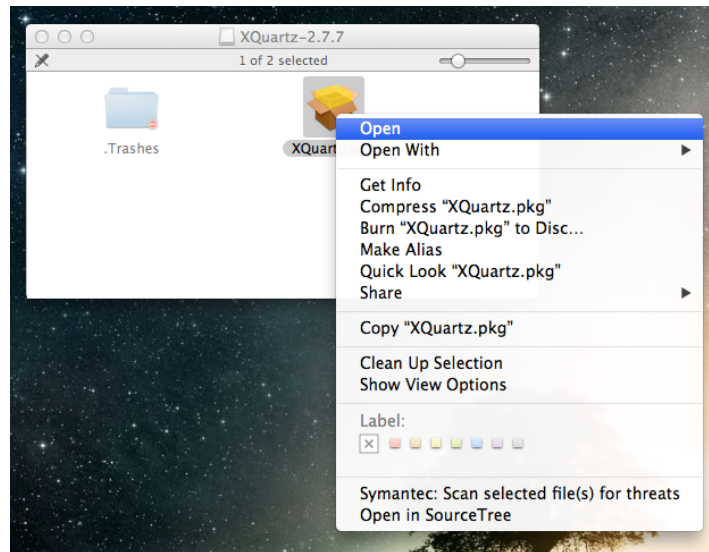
XQuartz-2.7.7

1 of 2 selected

.Trashes

XQuart

Open
Open With

Get Info
Compress "XQuartz.pkg"
Burn "XQuartz.pkg" to Disc...
Make Alias
Quick Look "XQuartz.pkg"
Share

Copy "XQuartz.pkg"

Clean Up Selection
Show View Options

Label:

Symantec: Scan selected file(s) for threats
Open in SourceTree